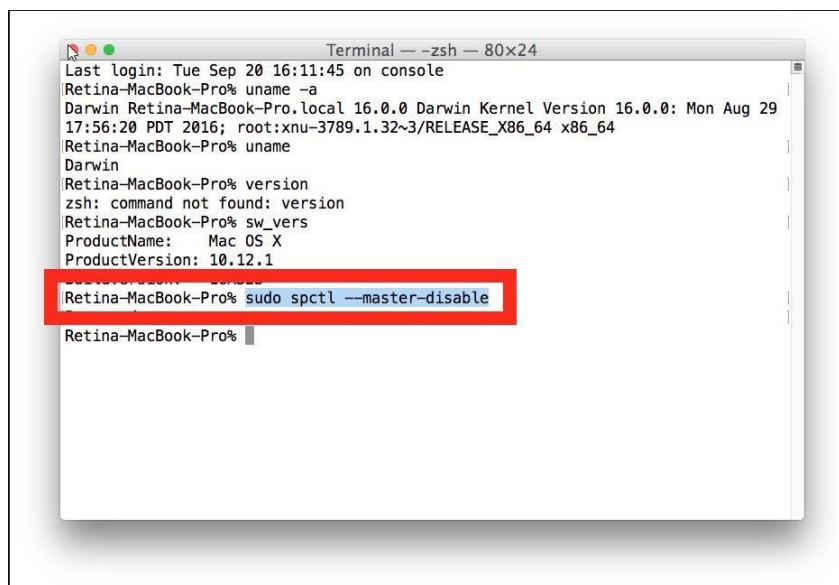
Terminal — -zsh — 80×24

Last login: Tue Sep 20 16:11:45 on console
Retina-MacBook-Pro% uname -a
Darwin Retina-MacBook-Pro.local 16.0.0 Darwin Kernel Version 16.0.0: Mon Aug 29 17:56:20 PDT 2016; root:xnu-3789.1.32~3/RELEASE_X86_64 x86_64
Retina-MacBook-Pro% uname
Darwin
Retina-MacBook-Pro% version
zsh: command not found: version
Retina-MacBook-Pro% sw_vers
ProductName: Mac OS X
ProductVersion: 10.12.1
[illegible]
Retina-MacBook-Pro% sudo spctl --master-disable
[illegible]
Retina-MacBook-Pro%